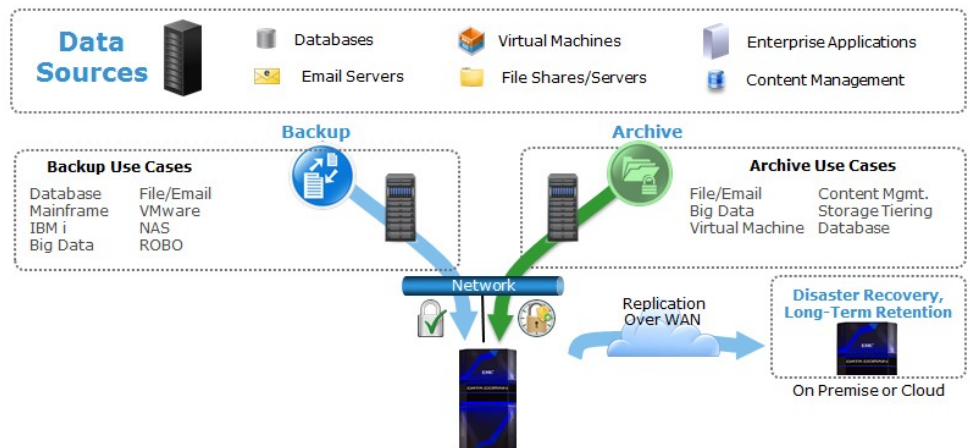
Data Sources

Databases

Email Servers

Virtual Machines

File Shares/Servers

Enterprise Applications

Content Management

Backup

Archive

Backup Use Cases

| | |
|---|---|
| Database | File/Email |
| Mainframe | VMware |
| IBM i | NAS |
| Big Data | ROBO |

Archive Use Cases

| | |
|---|---|
| File/Email | Content Mgmt. |
| Big Data | Storage Tiering |
| Virtual Machine | Database |

Network

Replication Over WAN

Disaster Recovery, Long-Term Retention

On Premise or Cloud